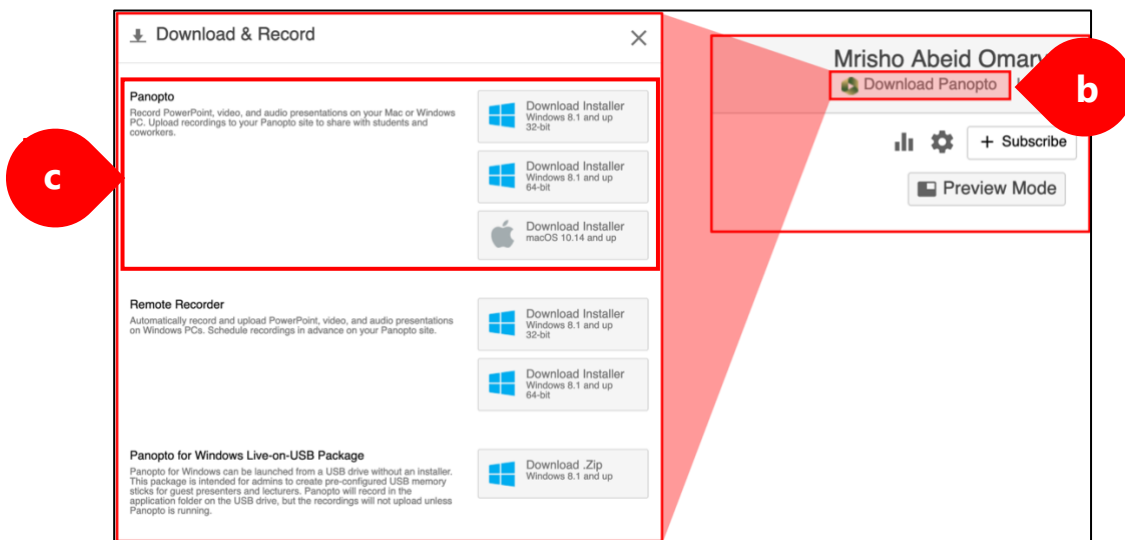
Download & Record

Panopto

Record PowerPoint, video, and audio presentations on your Mac or Windows PC. Upload recordings to your Panopto site to share with students and coworkers.

Download Installer
Windows 8.1 and up
32-bit

Download Installer
Windows 8.1 and up
64-bit

Download Installer
macOS 10.14 and up

Remote Recorder

Automatically record and upload PowerPoint, video, and audio presentations on Windows PCs. Schedule recordings in advance on your Panopto site.

Download Installer
Windows 8.1 and up
32-bit

Download Installer
Windows 8.1 and up
64-bit

Panopto for Windows Live-on-USB Package

Panopto for Windows can be launched from a USB drive without an installer. This package is intended for admins to create pre-configured USB memory sticks for guest presenters and lecturers. Panopto will record in the application folder on the USB drive, but the recordings will not upload unless Panopto is running.

Download .Zip
Windows 8.1 and up

c

Mrisho Abeid Omar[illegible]

Download Panopto

b

+ Subscribe

Preview Mode